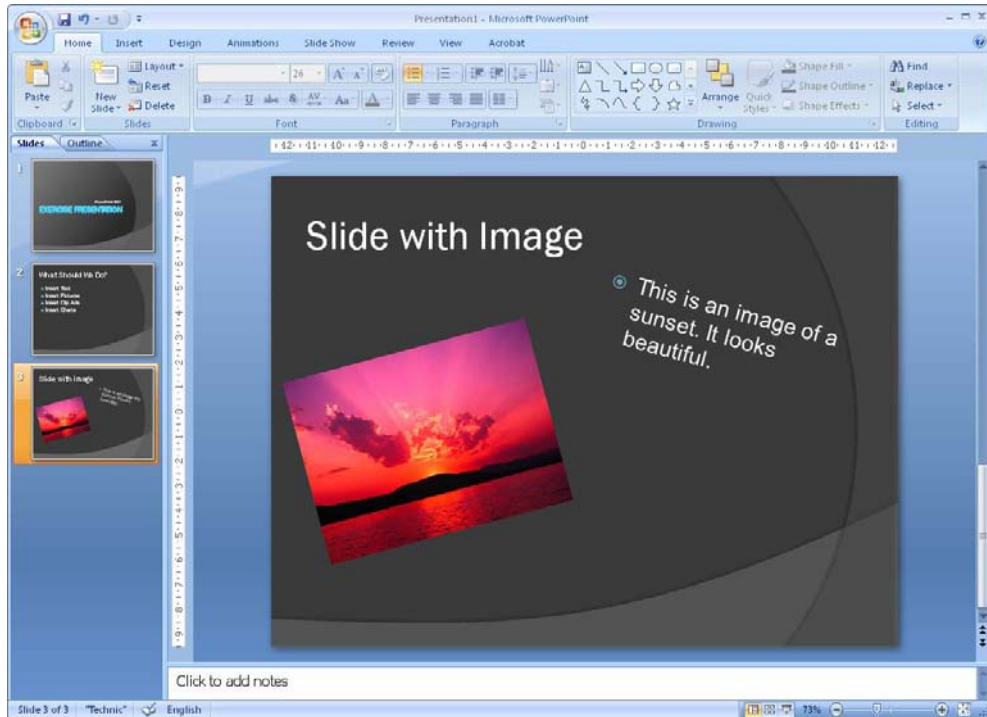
Presentation1 - Microsoft PowerPoint

Home Insert Design Animations Slide Show Review View Acrobat

Paste
Clipboard
New Slide
Layout
Reset
Delete
Slides
26
B I U abe S AV Aa A
Font
Paragraph
Arrange Quick Styles
Shape Fill
Shape Outline
Shape Effects
Drawing
Find
Replace
Select
Editing

Slides Outline

1
EXERCISE PRESENTATION

2
What Should We Do?
Insert Text
Insert Picture
Insert Clip Art
Insert Charts

3
Slide with Image

Slide with Image

This is an image of a sunset. It looks beautiful.

Click to add notes

Slide 3 of 3 "Technic" English 73%